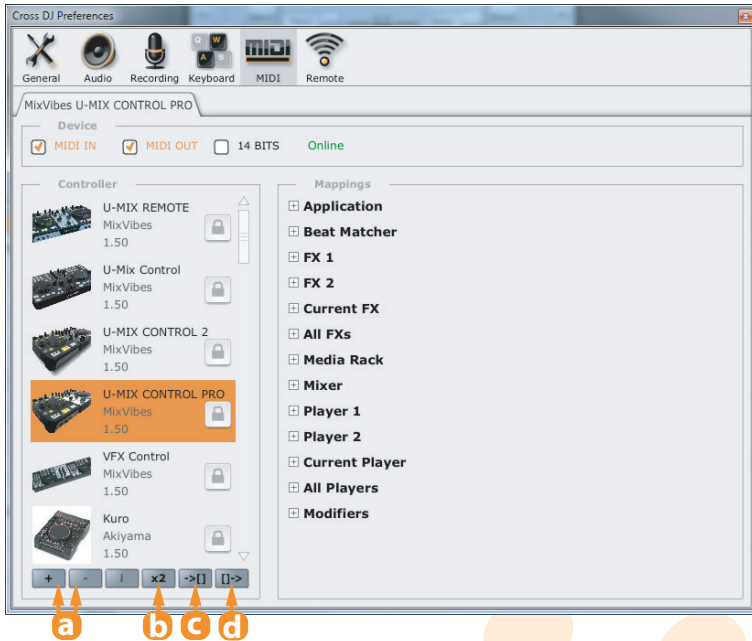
Cross DJ Preferences

General Audio Recording Keyboard MIDI Remote

MixVibes U-MIX CONTROL PRO

Device

MIDI IN MIDI OUT 14 BITS Online

Controller

U-MIX REMOTE
MixVibes
1.50

U-Mix Control
MixVibes
1.50

U-MIX CONTROL 2
MixVibes
1.50

U-MIX CONTROL PRO
MixVibes
1.50

VFX Control
MixVibes
1.50

Kuro
Akiyama
1.50

+ - i x2 ->[] []->

a b c d

Mappings

Application
Beat Matcher
FX 1
FX 2
Current FX
All FXs
Media Rack
Mixer
Player 1
Player 2
Current Player
All Players
Modifiers